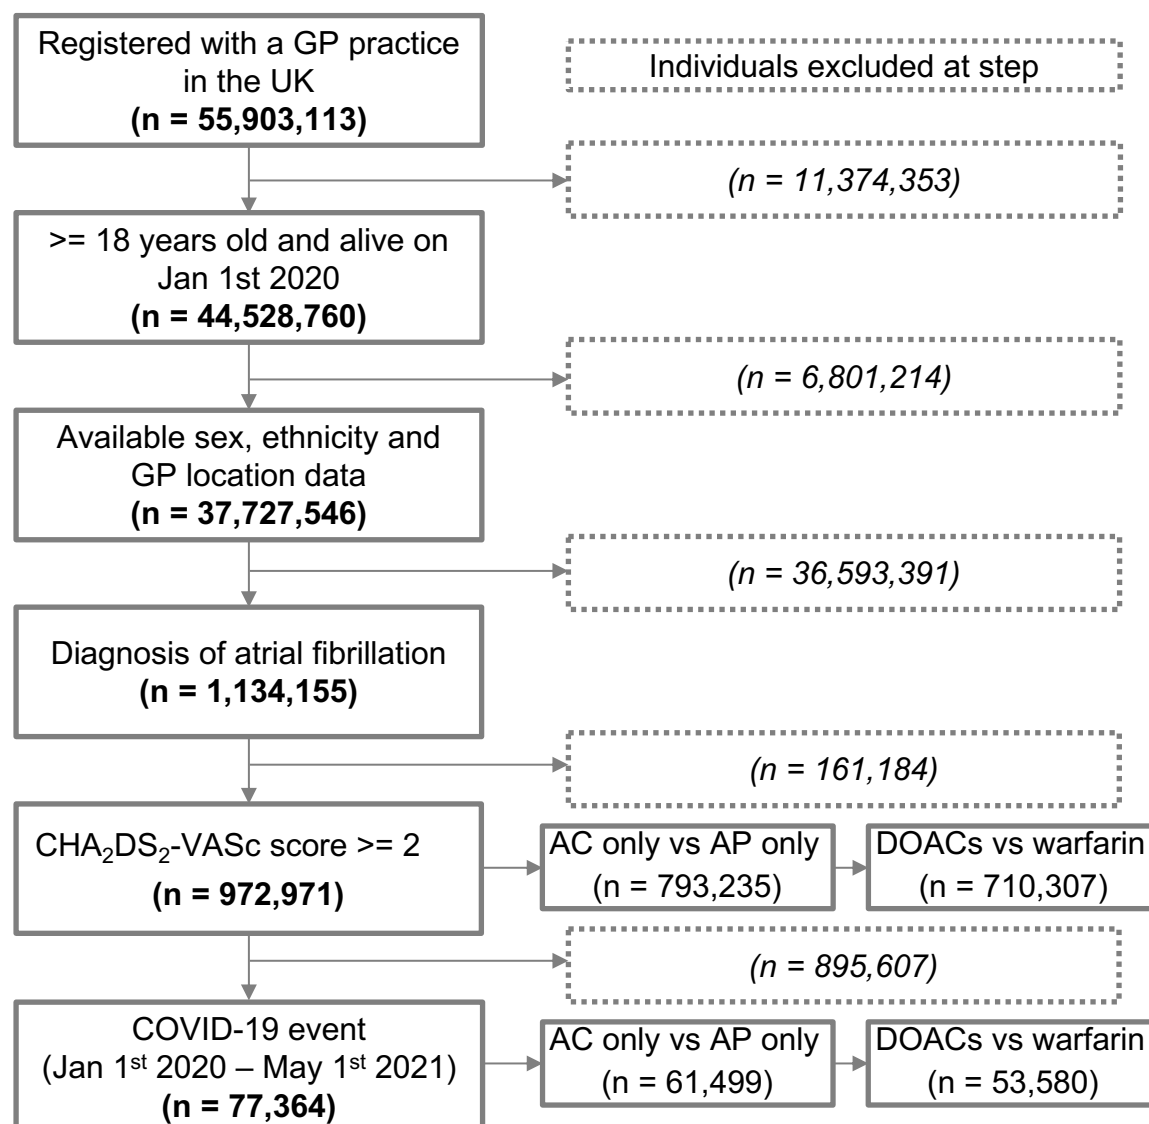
Registered with a GP practice in the UK
**(n = 55,903,113)**

Individuals excluded at step

*(n = 11,374,353)*

>= 18 years old and alive on Jan 1st 2020
**(n = 44,528,760)**

*(n = 6,801,214)*

Available sex, ethnicity and GP location data
**(n = 37,727,546)**

*(n = 36,593,391)*

Diagnosis of atrial fibrillation
**(n = 1,134,155)**

*(n = 161,184)*

$CHA_2DS_2$-VASc score >= 2
**(n = 972,971)**

AC only vs AP only
(n = 793,235)

DOACs vs warfarin
(n = 710,307)

*(n = 895,607)*

COVID-19 event
(Jan 1$^{st}$ 2020 – May 1$^{st}$ 2021)
**(n = 77,364)**

AC only vs AP only
(n = 61,499)

DOACs vs warfarin
(n = 53,580)